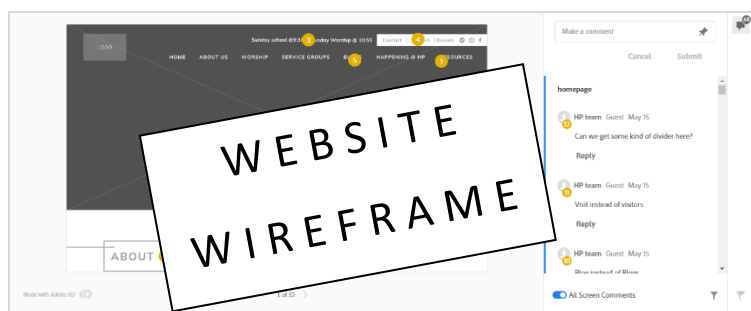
LOGO

Sunday school @9:3 3 nday Worship @ 10:55 Contact 4 Donate

HOME ABOUT US WORSHIP SERVICE GROUPS B 5 HAPPENING @ HP 1 SOURCES

WEBSITE WIREFRAME

ABOUT

Made with Adobe XD

1 of 53

Make a comment

Cancel Submit

homepage

HP team Guest May 15
Can we get some kind of divider here?
Reply

HP team Guest May 15
Visit instead of visitors
Reply

HP team Guest May 15
Blog instead of Blogs

All Screen Comments

48